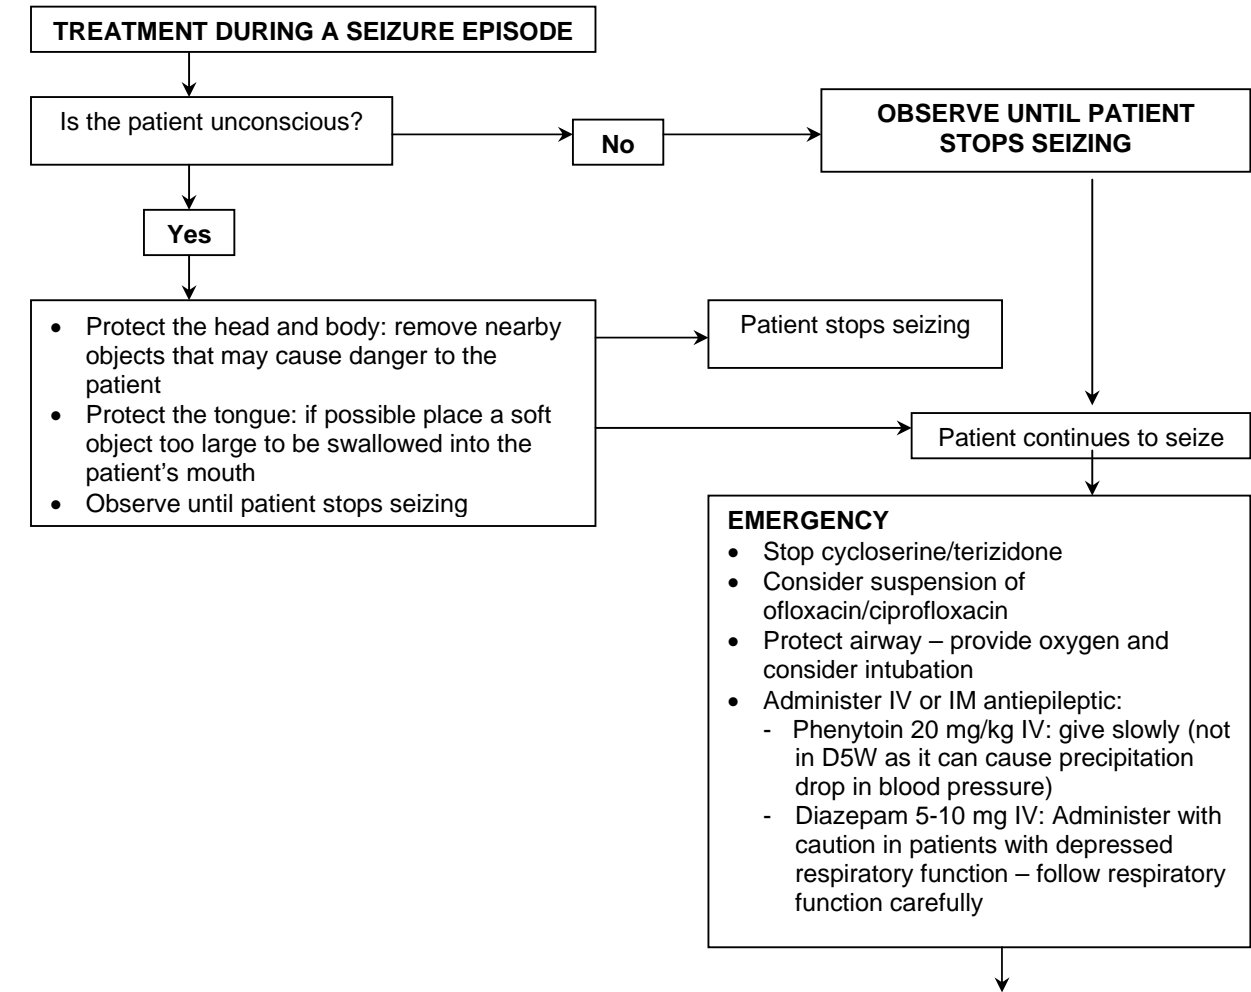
TREATMENT DURING A SEIZURE EPISODE

Is the patient unconscious?

No

OBSERVE UNTIL PATIENT STOPS SEIZING

Yes

- Protect the head and body: remove nearby objects that may cause danger to the patient
- Protect the tongue: if possible place a soft object too large to be swallowed into the patient's mouth
- Observe until patient stops seizing

Patient stops seizing

Patient continues to seize

EMERGENCY
- Stop cycloserine/terizidone
- Consider suspension of ofloxacin/ciprofloxacin
- Protect airway – provide oxygen and consider intubation
- Administer IV or IM antiepileptic:
  - Phenytoin 20 mg/kg IV: give slowly (not in D5W as it can cause precipitation drop in blood pressure)
  - Diazepam 5-10 mg IV: Administer with caution in patients with depressed respiratory function – follow respiratory function carefully